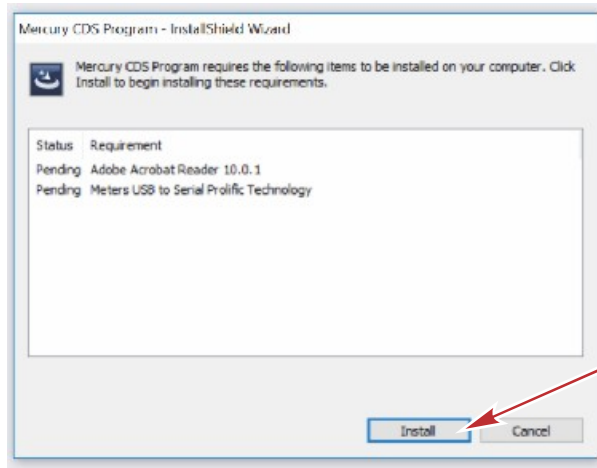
Mercury CDS Program - InstallShield Wizard

Mercury CDS Program requires the following items to be installed on your computer. Click Install to begin installing these requirements.

| Status | Requirement |
|---|---|
| Pending | Adobe Acrobat Reader 10.0.1 |
| Pending | Meters USB to Serial Prolific Technology |

Install

Cancel